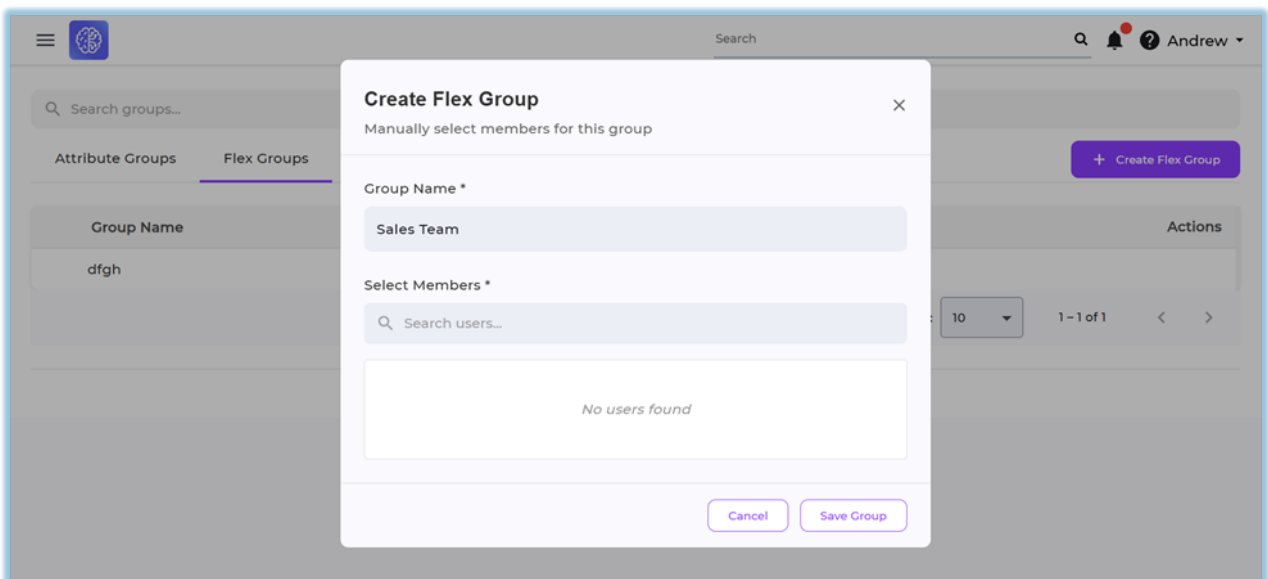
Search

Andrew

Search groups...

Attribute Groups

Flex Groups

+ Create Flex Group

Group Name

Actions

dfgh

10

1 – 1 of 1

Create Flex Group

Manually select members for this group

Group Name *

Sales Team

Select Members *

Search users...

No users found

Cancel

Save Group